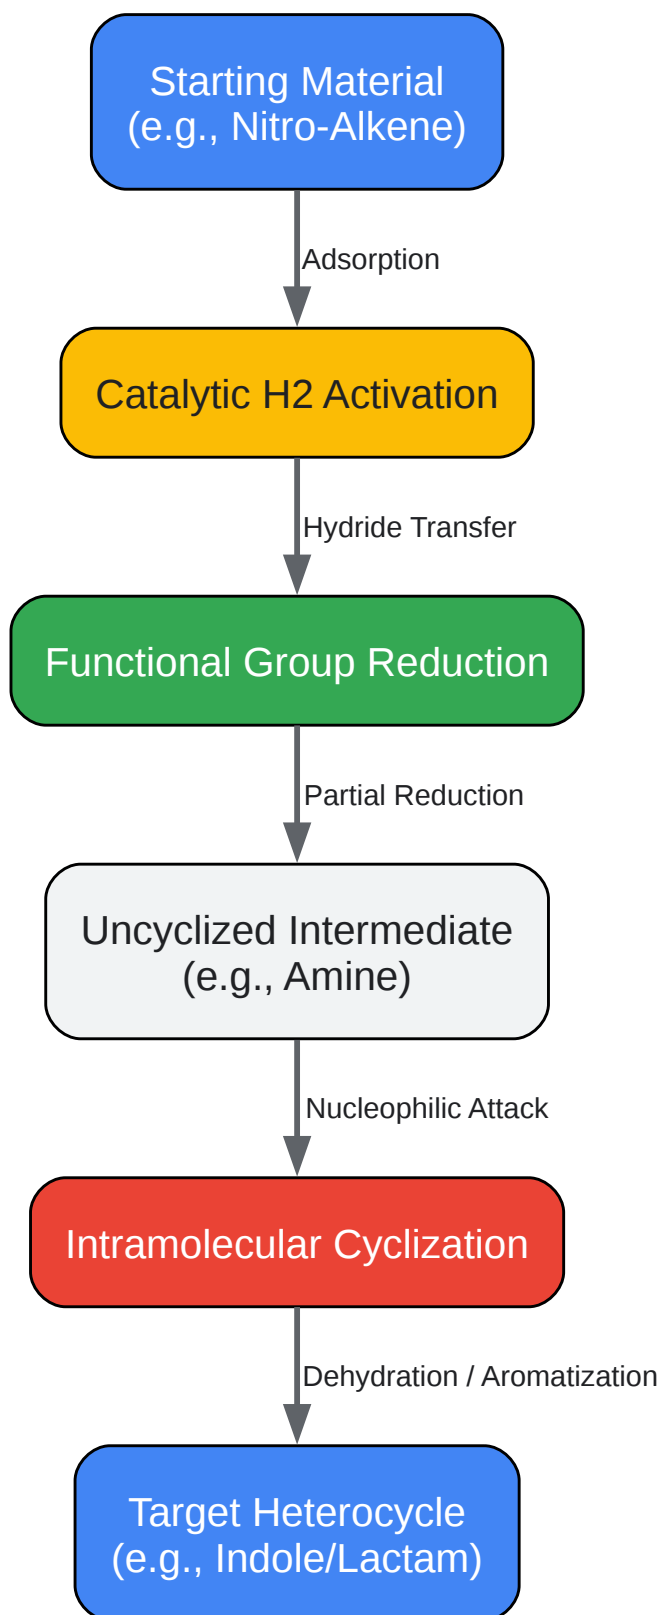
Starting Material
(e.g., Nitro-Alkene)

Adsorption

Catalytic H2 Activation

Hydride Transfer

Functional Group Reduction

Partial Reduction

Uncyclized Intermediate
(e.g., Amine)

Nucleophilic Attack

Intramolecular Cyclization

Dehydration / Aromatization

Target Heterocycle
(e.g., Indole/Lactam)